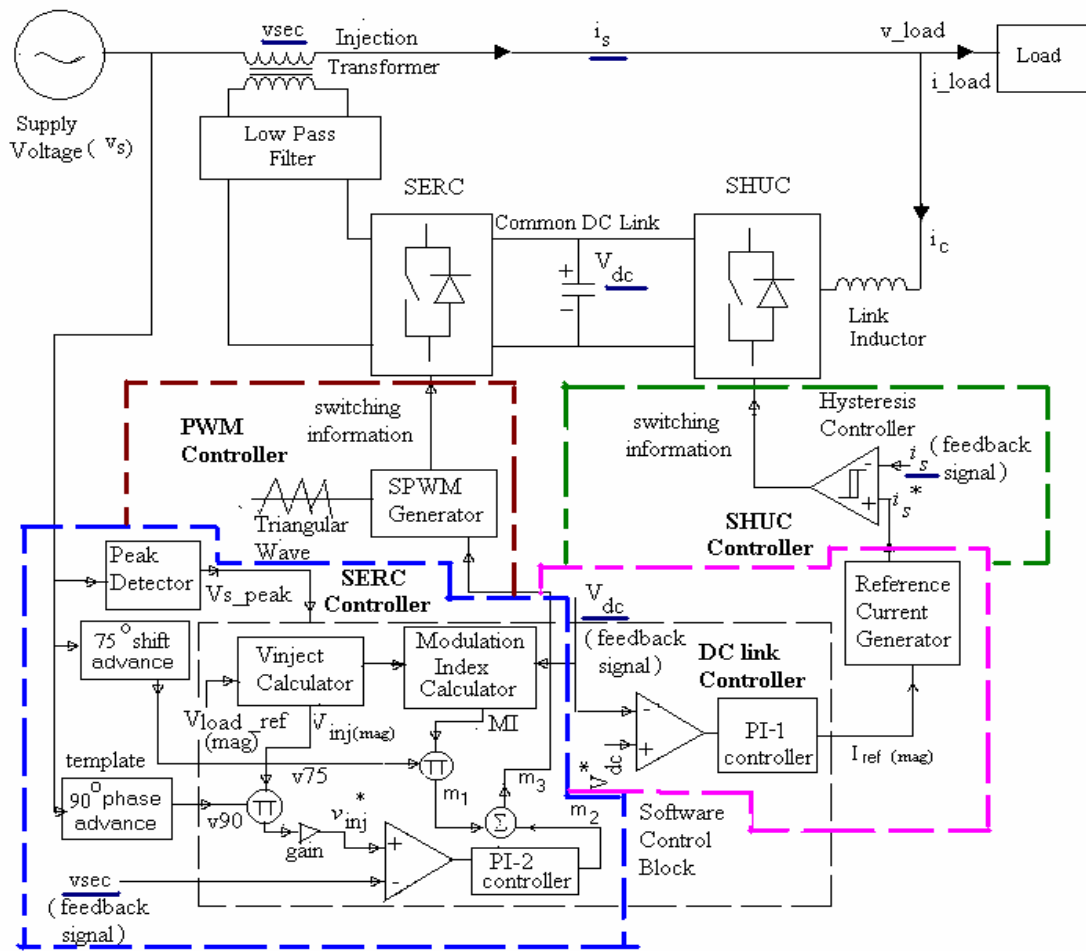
vsec
Injection Transformer
$i_s$
v_load
Load
i_load
Supply Voltage ( $v_s$)
Low Pass Filter
SERC
SHUC
Common DC Link
$V_{dc}$
$i_c$
Link Inductor
PWM Controller
switching information
SPWM Generator
Triangular Wave
switching information
Hysteresis Controller
$i_s$ ( feedback signal)
$i_s^*$
SHUC Controller
Peak Detector
Vs_peak
SERC Controller
$V_{dc}$
( feedback signal )
Reference Current Generator
75 $^o$ shift advance
Vinject Calculator
Modulation Index Calculator
DC link Controller
$V_{load\_ref}$ (mag)
$V_{inj(mag)}$
MI
PI-1 controller
$I_{ref\ (mag)}$
template
v75
$m_1$
$m_3$
$V_{dc}^*$
$90^o$ phase advance
v90
$v_{inj}^*$
gain
$m_2$
PI-2 controller
Software Control Block
vsec
( feedback signal)